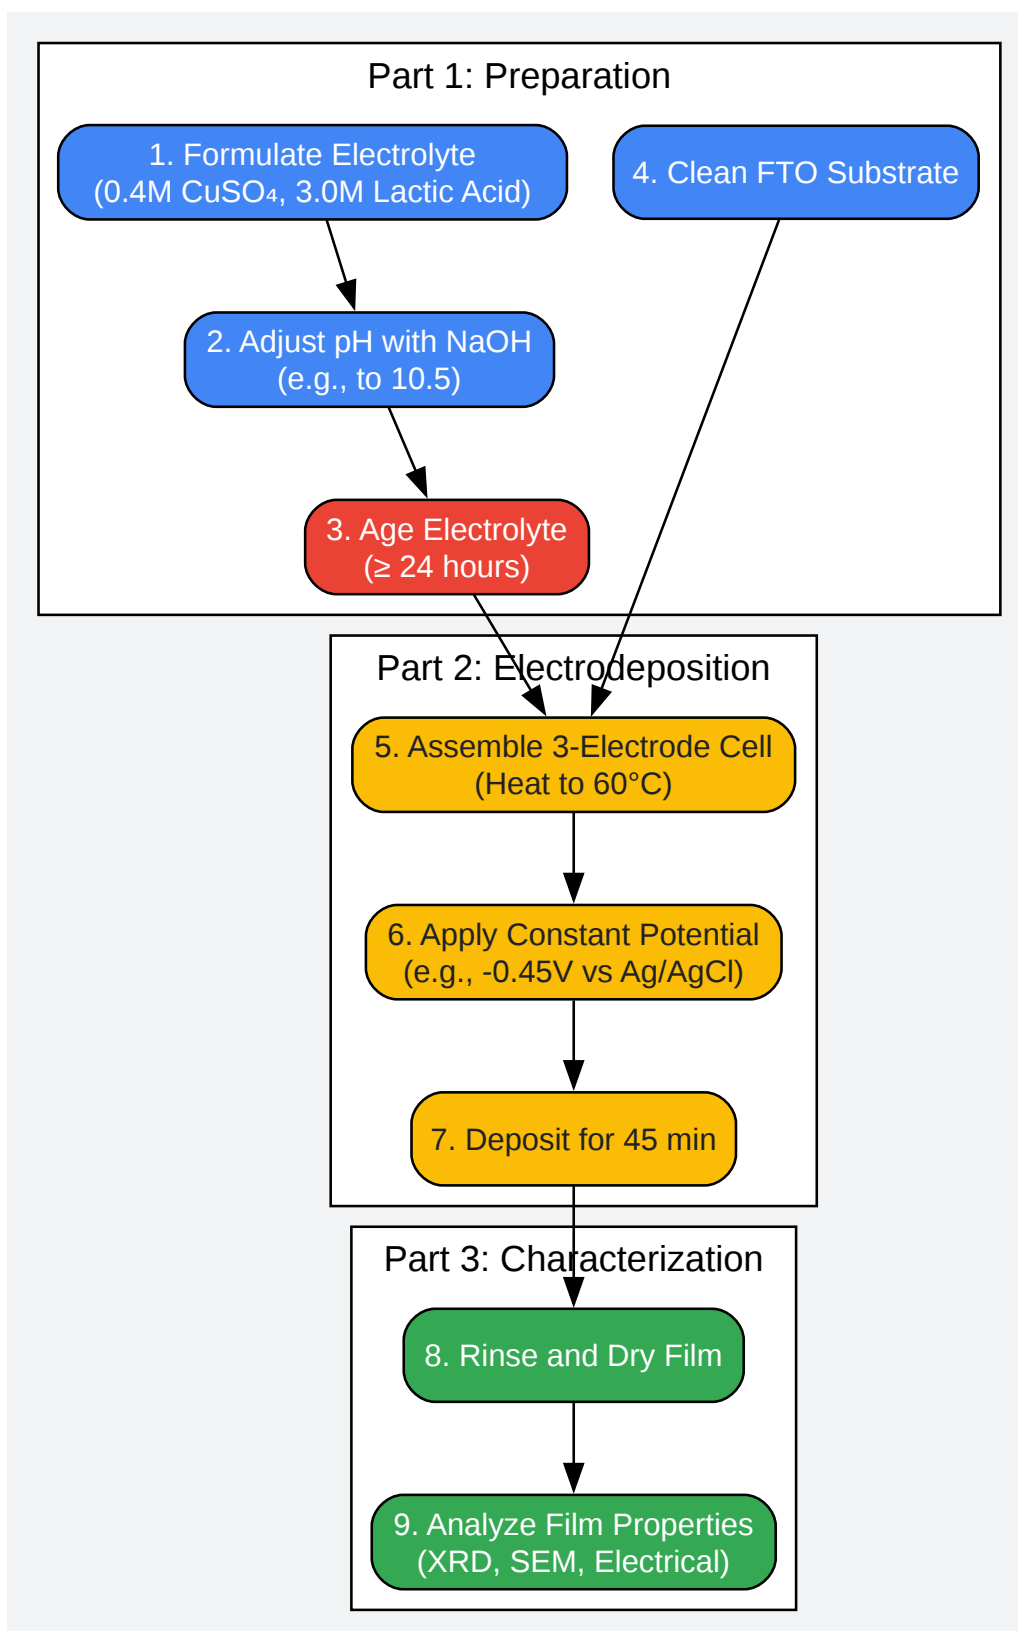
Part 1: Preparation

1. Formulate Electrolyte (0.4M $CuSO_4$, 3.0M Lactic Acid)

4. Clean FTO Substrate

2. Adjust pH with NaOH (e.g., to 10.5)

3. Age Electrolyte (≥ 24 hours)

Part 2: Electrodeposition

5. Assemble 3-Electrode Cell (Heat to 60°C)

6. Apply Constant Potential (e.g., -0.45V vs Ag/AgCl)

7. Deposit for 45 min

Part 3: Characterization

8. Rinse and Dry Film

9. Analyze Film Properties (XRD, SEM, Electrical)